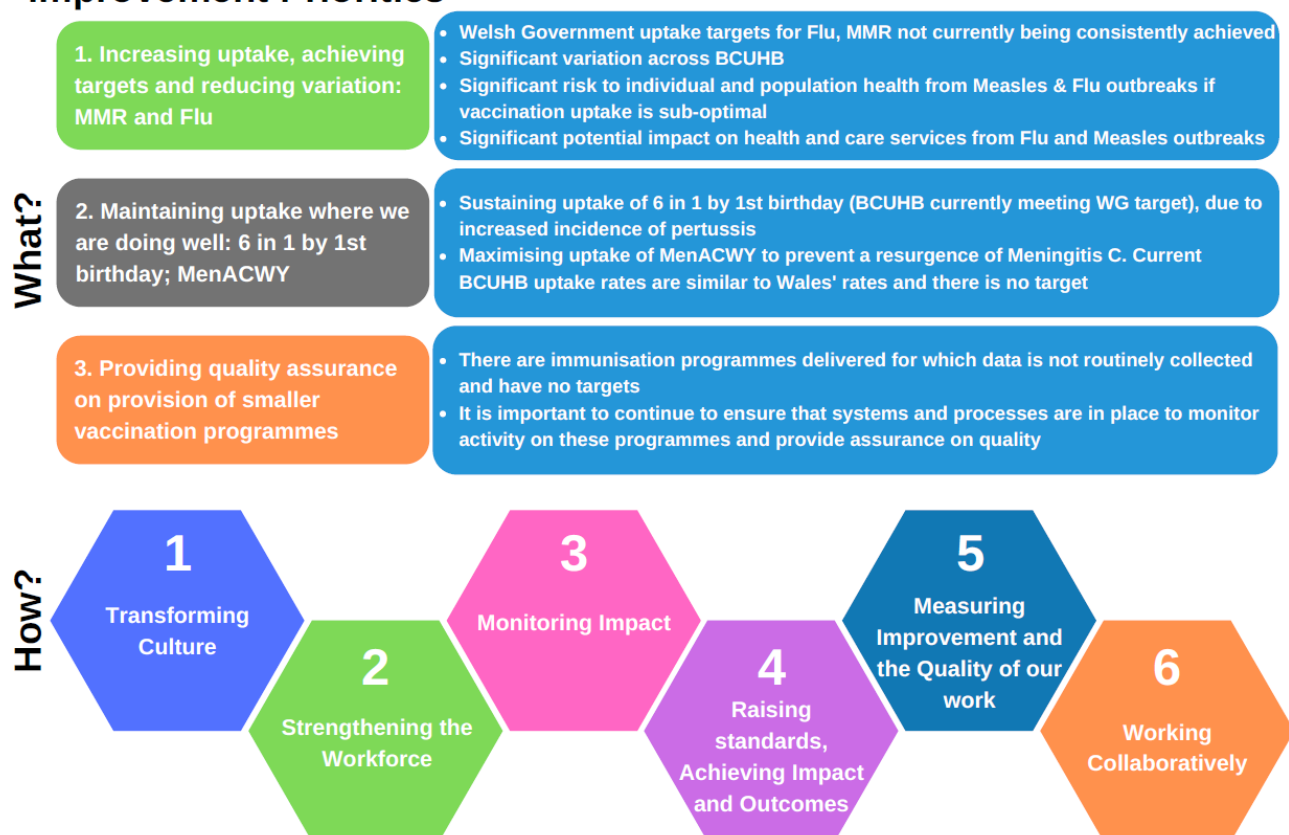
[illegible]

What?

1. Increasing uptake, achieving targets and reducing variation: MMR and Flu

- Welsh Government uptake targets for Flu, MMR not currently being consistently achieved
- Significant variation across BCUHB
- Significant risk to individual and population health from Measles & Flu outbreaks if vaccination uptake is sub-optimal
- Significant potential impact on health and care services from Flu and Measles outbreaks

2. Maintaining uptake where we are doing well: 6 in 1 by 1st birthday; MenACWY

- Sustaining uptake of 6 in 1 by 1st birthday (BCUHB currently meeting WG target), due to increased incidence of pertussis
- Maximising uptake of MenACWY to prevent a resurgence of Meningitis C. Current BCUHB uptake rates are similar to Wales' rates and there is no target

3. Providing quality assurance on provision of smaller vaccination programmes

- There are immunisation programmes delivered for which data is not routinely collected and have no targets
- It is important to continue to ensure that systems and processes are in place to monitor activity on these programmes and provide assurance on quality

How?

1 Transforming Culture

2 Strengthening the Workforce

3 Monitoring Impact

4 Raising standards, Achieving Impact and Outcomes

5 Measuring Improvement and the Quality of our work

6 Working Collaboratively